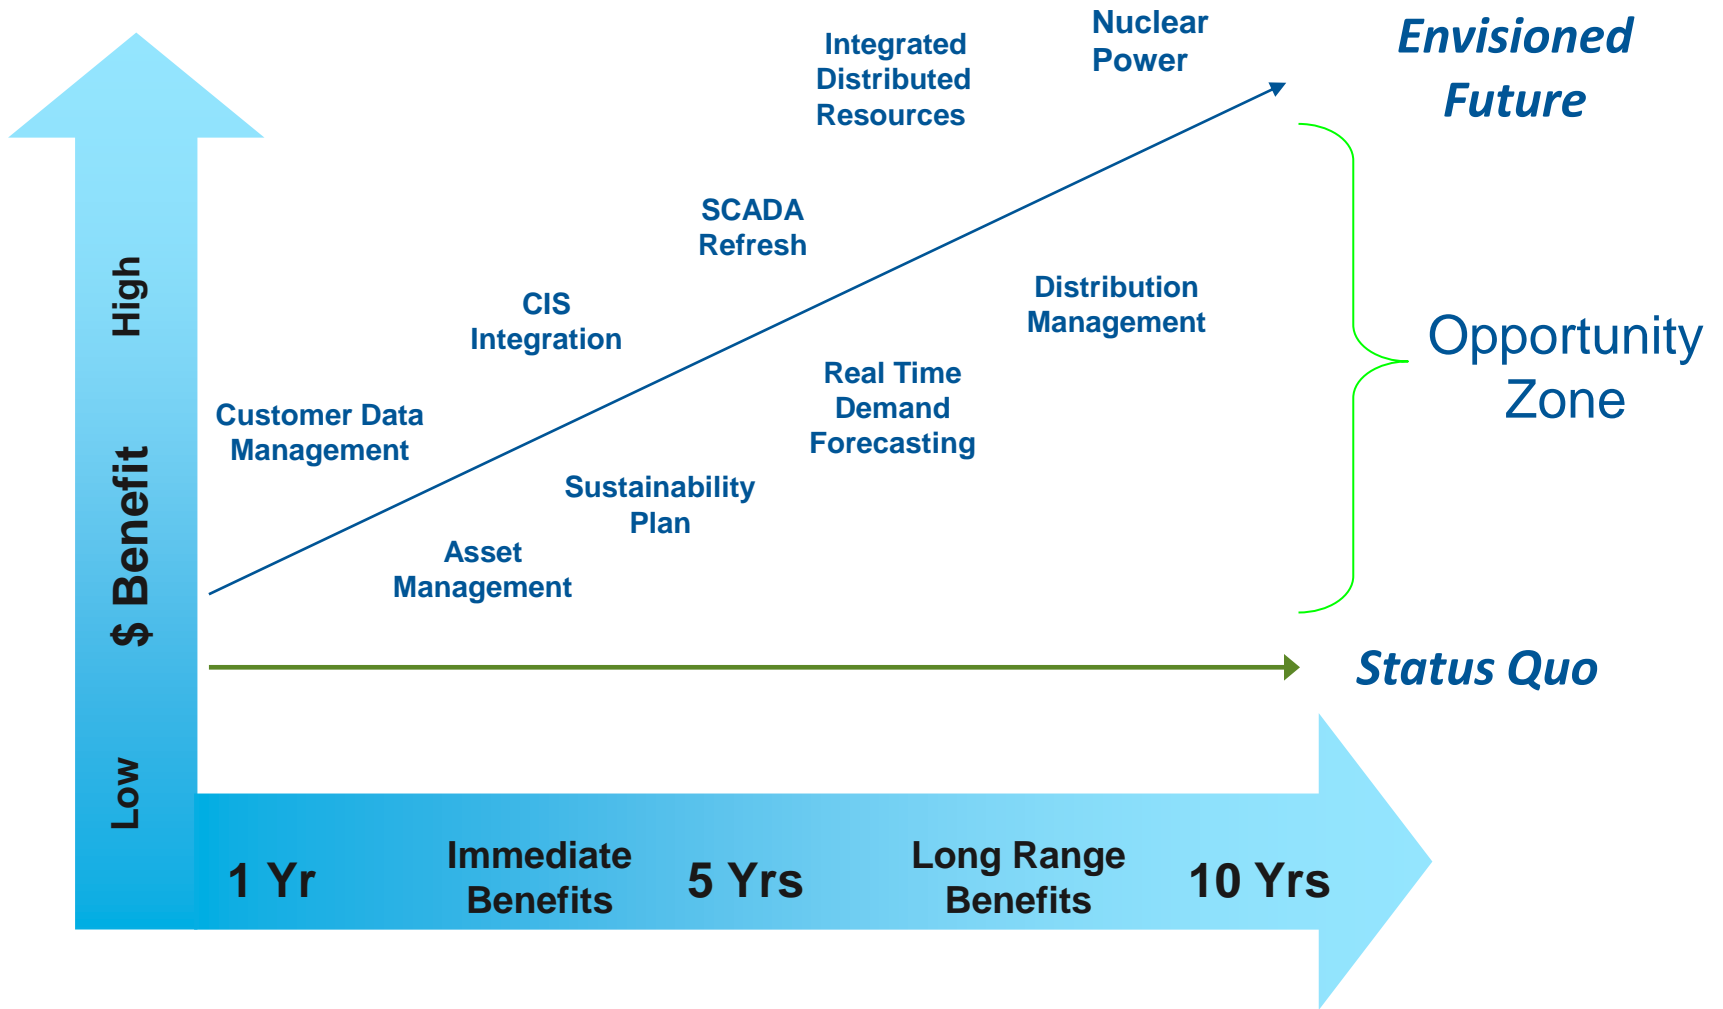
Integrated Distributed Resources

Nuclear Power

Envisioned Future

SCADA Refresh

CIS Integration

Distribution Management

Opportunity Zone

Customer Data Management

Real Time Demand Forecasting

Sustainability Plan

Asset Management

Status Quo

High

$ Benefit

Low

1 Yr

Immediate Benefits

5 Yrs

Long Range Benefits

10 Yrs